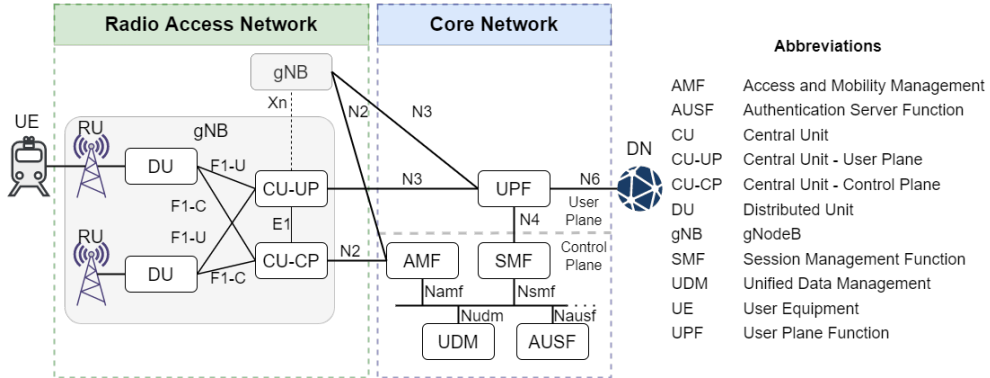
Radio Access Network

Core Network

gNB

Xn

N2

N3

UE

RU

gNB

DU

F1-U

CU-UP

N3

UPF

N6

DN

User Plane

F1-C

E1

N4

F1-U

RU

Control Plane

DU

F1-C

CU-CP

N2

AMF

SMF

Namf

Nsmf

Nudm

Nausf

UDM

AUSF

Abbreviations

| | |
|---|---|
| AMF | Access and Mobility Management |
| AUSF | Authentication Server Function |
| CU | Central Unit |
| CU-UP | Central Unit - User Plane |
| CU-CP | Central Unit - Control Plane |
| DU | Distributed Unit |
| gNB | gNodeB |
| SMF | Session Management Function |
| UDM | Unified Data Management |
| UE | User Equipment |
| UPF | User Plane Function |